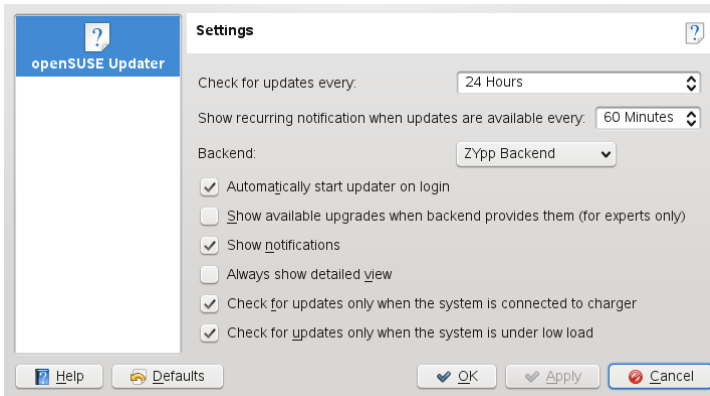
openSUSE Updater

Settings

Check for updates every: 24 Hours

Show recurring notification when updates are available every: 60 Minutes

Backend: ZYpp Backend

Automatically start updater on login

Show available upgrades when backend provides them (for experts only)

Show notifications

Always show detailed view

Check for updates only when the system is connected to charger

Check for updates only when the system is under low load

Help Defaults OK Apply Cancel